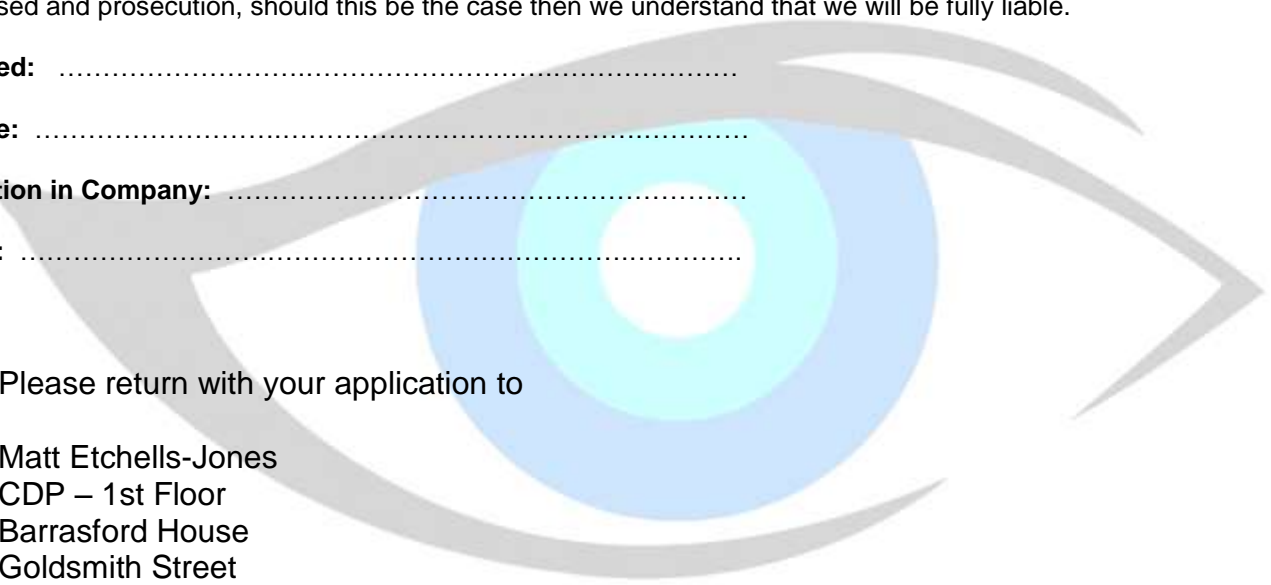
sed and prosecution, should this be the case then we understand that we will be fully liable.

ed: ……………………………………………………………………

e: ………………………………………………………………………

tion in Company: …………………………………………………

: ……………………………………………………………………….

Please return with your application to

Matt Etchells-Jones
CDP – 1st Floor
Barrasford House
Goldsmith Street